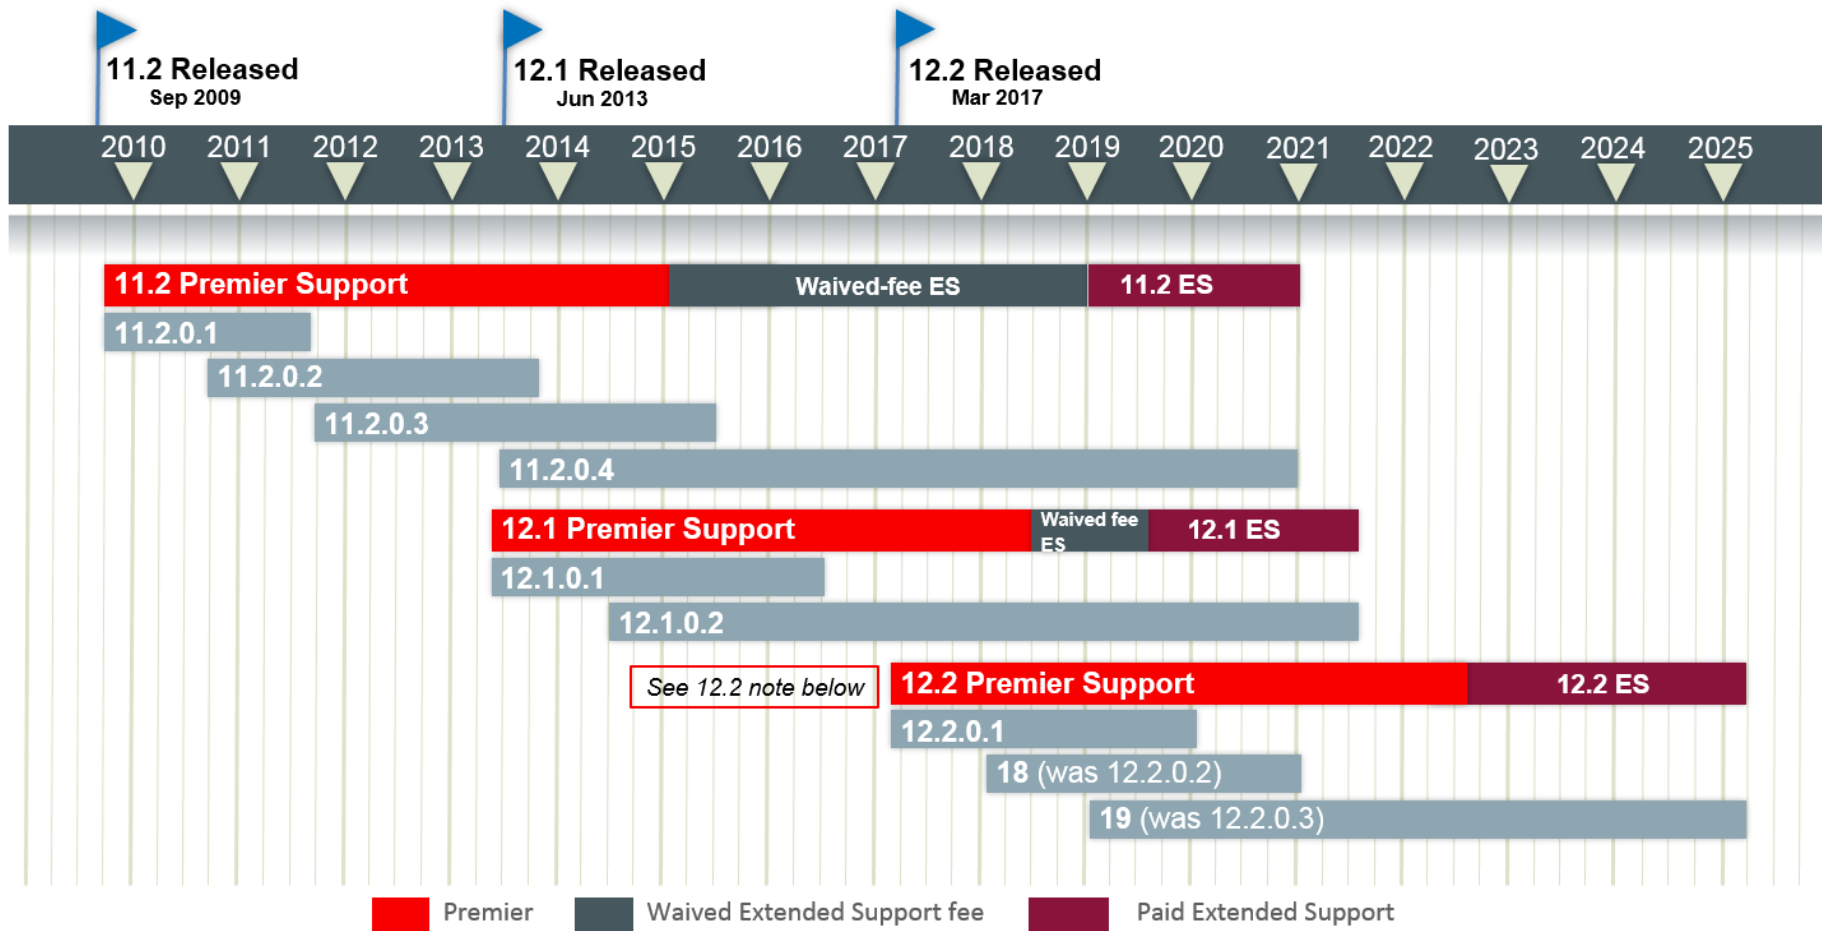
11.2 Released
Sep 2009

12.1 Released
Jun 2013

12.2 Released
Mar 2017

2010 2011 2012 2013 2014 2015 2016 2017 2018 2019 2020 2021 2022 2023 2024 2025

11.2 Premier Support
Waived-fee ES
11.2 ES
11.2.0.1
11.2.0.2
11.2.0.3
11.2.0.4
12.1 Premier Support
Waived fee ES
12.1 ES
12.1.0.1
12.1.0.2
See 12.2 note below
12.2 Premier Support
12.2 ES
12.2.0.1
18 (was 12.2.0.2)
19 (was 12.2.0.3)

Premier
Waived Extended Support fee
Paid Extended Support